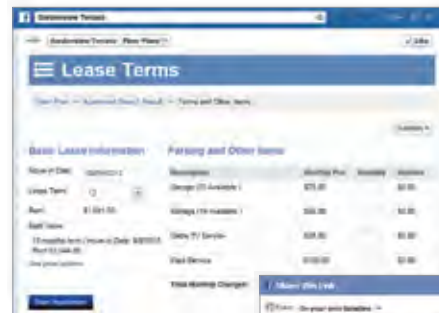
Lease Terms

Basic Lease Information

Move-in Date:

Lease Term: 12

Rent: $1,091.00

Parking and Other Items

| Description | Monthly Fee | Quantity | Amount |
|---|---|---|---|
| Garage (0 Available ) | $75.00 | | $0.00 |
| Storage (10 Available ) | $50.00 | | $0.00 |
| Cable TV Service | $35.00 | | $0.00 |
| Maid Service | $100.00 | | $0.00 |

Total Monthly Charges:

Start Application

Share this Link